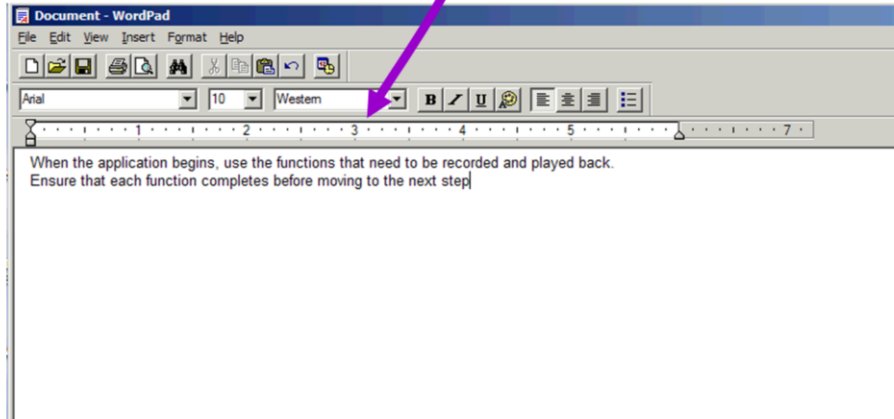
Document - WordPad

File Edit View Insert Format Help

Arial 10 Western

B I U

1 2 3 4 5 7

When the application begins, use the functions that need to be recorded and played back.
Ensure that each function completes before moving to the next step